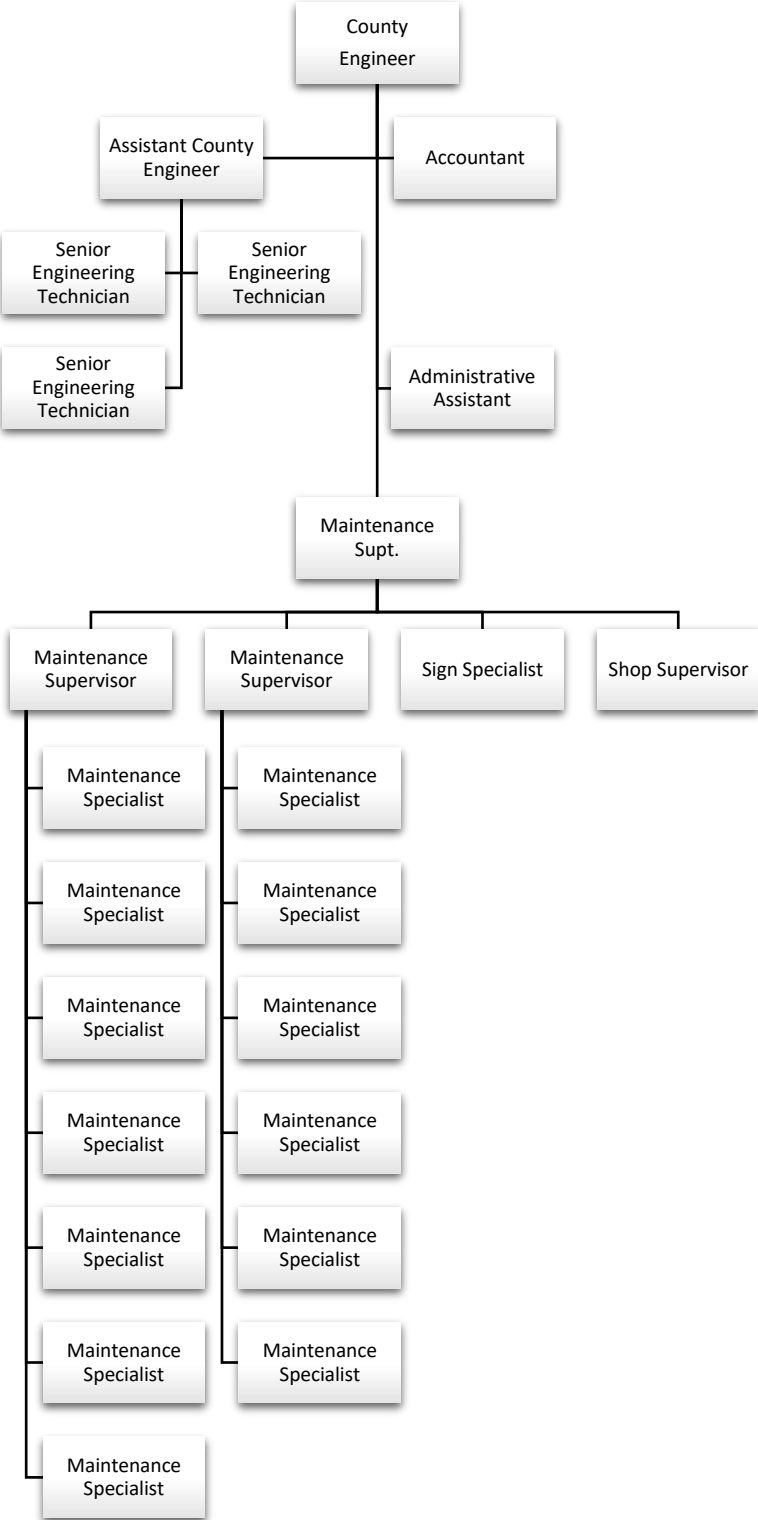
County Engineer

Assistant County Engineer

Accountant

Senior Engineering Technician

Senior Engineering Technician

Senior Engineering Technician

Administrative Assistant

Maintenance Supt.

Maintenance Supervisor

Maintenance Supervisor

Sign Specialist

Shop Supervisor

Maintenance Specialist

Maintenance Specialist

Maintenance Specialist

Maintenance Specialist

Maintenance Specialist

Maintenance Specialist

Maintenance Specialist

Maintenance Specialist

Maintenance Specialist

Maintenance Specialist

Maintenance Specialist

Maintenance Specialist

Maintenance Specialist